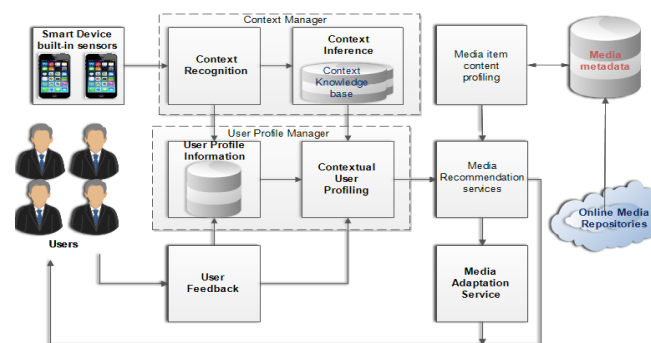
Smart Device built-in sensors

Context Manager

Context Recognition

Context Inference

Context Knowledge base

Media item content profiling

Media metadata

Users

User Profile Manager

User Profile Information

Contextual User Profiling

Media Recommendation services

Online Media Repositories

User Feedback

Media Adaptation Service